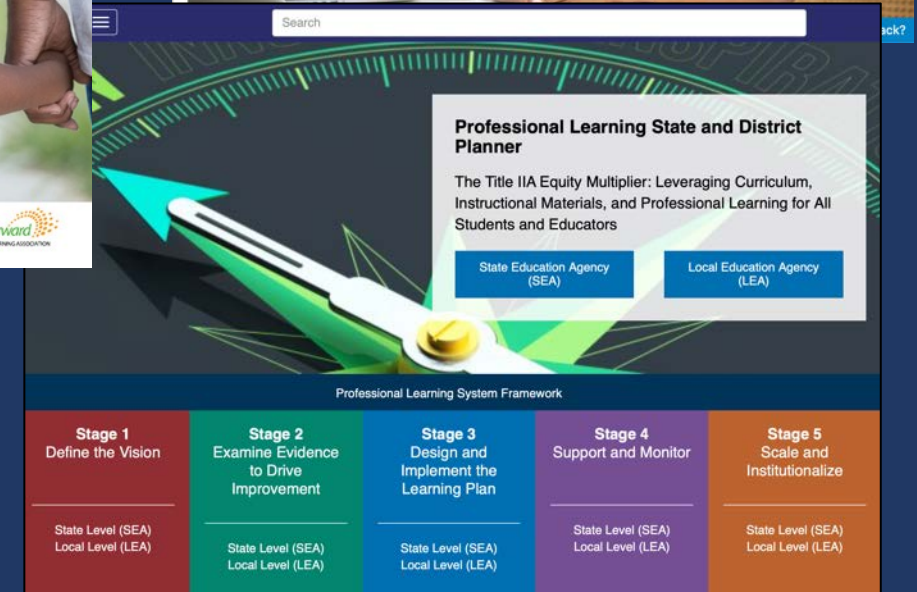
rward
RNING ASSOCIATION

ack?

Search

Professional Learning State and District Planner

The Title IIA Equity Multiplier: Leveraging Curriculum, Instructional Materials, and Professional Learning for All Students and Educators

State Education Agency (SEA)

Local Education Agency (LEA)

Professional Learning System Framework

Stage 1
Define the Vision

State Level (SEA)
Local Level (LEA)

Stage 2
Examine Evidence to Drive Improvement

State Level (SEA)
Local Level (LEA)

Stage 3
Design and Implement the Learning Plan

State Level (SEA)
Local Level (LEA)

Stage 4
Support and Monitor

State Level (SEA)
Local Level (LEA)

Stage 5
Scale and Institutionalize

State Level (SEA)
Local Level (LEA)